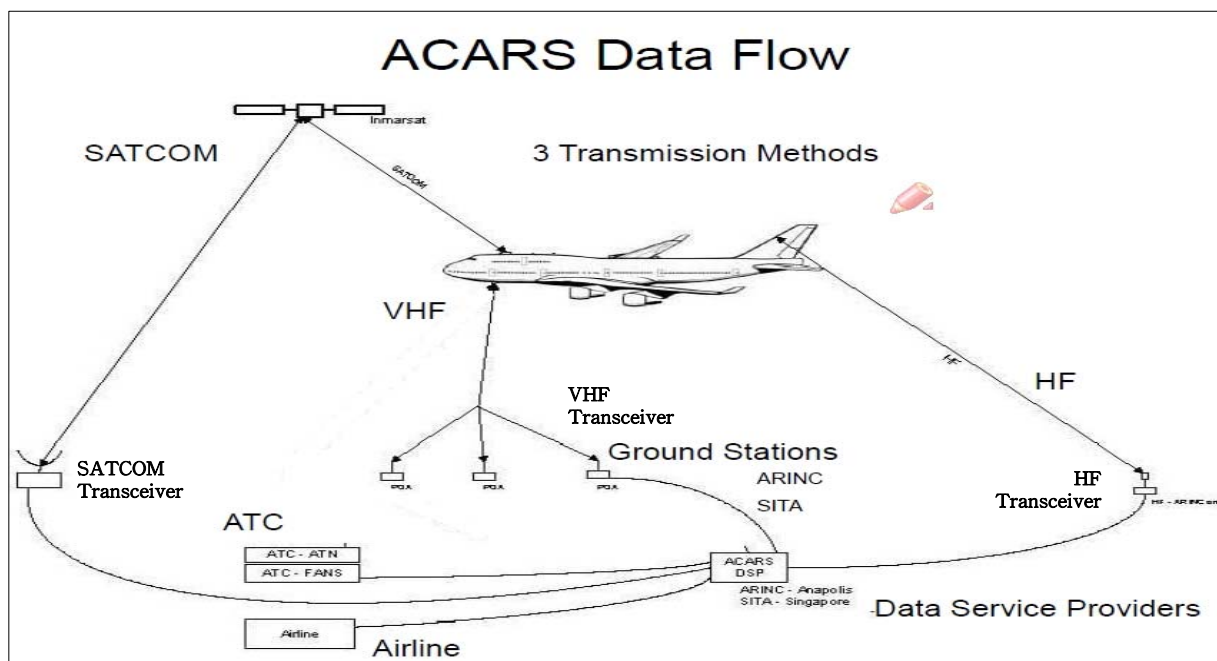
ACARS Data Flow

Inmarsat

SATCOM

3 Transmission Methods

SATCOM

VHF

HF

HF

VHF Transceiver

Ground Stations

SATCOM Transceiver

PGA

PGA

PGA

ARINC

SITA

HF Transceiver

HF - ARINC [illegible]

ATC

ATC - ATN

ATC - FANS

ACARS DSP

ARINC - Anapolis
SITA - Singapore

-Data Service Providers

Airline

Airline